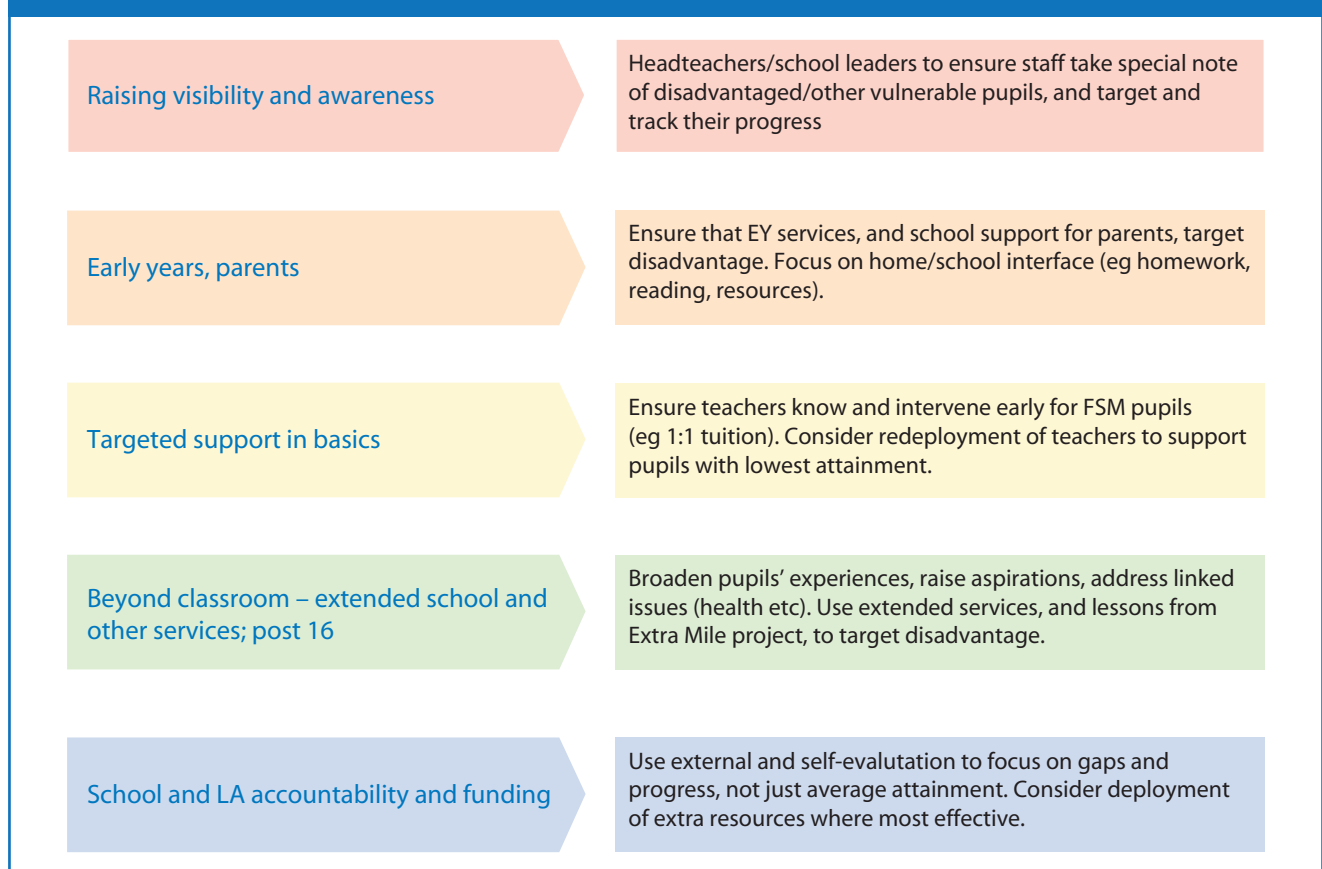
Raising visibility and awareness

Headteachers/school leaders to ensure staff take special note of disadvantaged/other vulnerable pupils, and target and track their progress

Early years, parents

Ensure that EY services, and school support for parents, target disadvantage. Focus on home/school interface (eg homework, reading, resources).

Targeted support in basics

Ensure teachers know and intervene early for FSM pupils (eg 1:1 tuition). Consider redeployment of teachers to support pupils with lowest attainment.

Beyond classroom – extended school and other services; post 16

Broaden pupils' experiences, raise aspirations, address linked issues (health etc). Use extended services, and lessons from Extra Mile project, to target disadvantage.

School and LA accountability and funding

Use external and self-evalutation to focus on gaps and progress, not just average attainment. Consider deployment of extra resources where most effective.